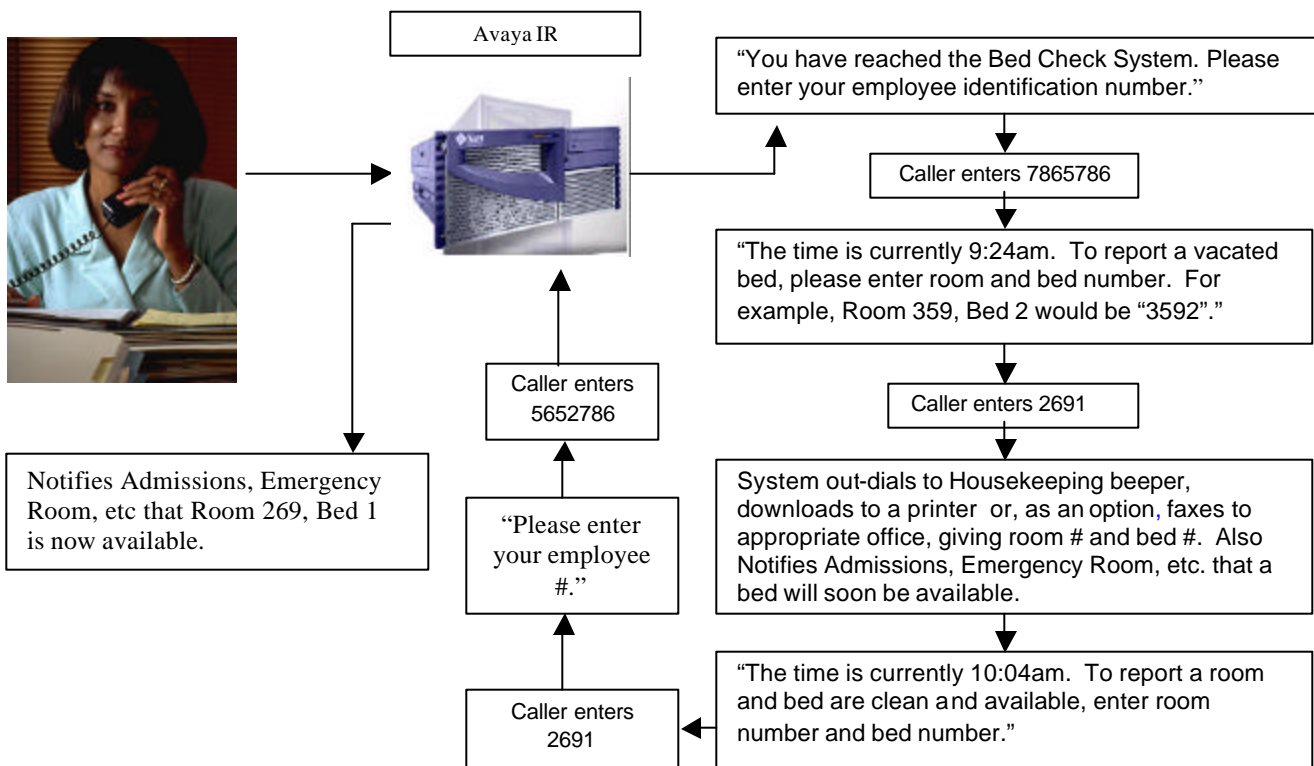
Avaya IR

"You have reached the Bed Check System. Please enter your employee identification number."

Caller enters 7865786

"The time is currently 9:24am. To report a vacated bed, please enter room and bed number. For example, Room 359, Bed 2 would be "3592"."

Caller enters 2691

System out-dials to Housekeeping beeper, downloads to a printer or, as an option, faxes to appropriate office, giving room # and bed #. Also Notifies Admissions, Emergency Room, etc. that a bed will soon be available.

"The time is currently 10:04am. To report a room and bed are clean and available, enter room number and bed number."

Caller enters 2691

"Please enter your employee #."

Caller enters 5652786

Notifies Admissions, Emergency Room, etc that Room 269, Bed 1 is now available.